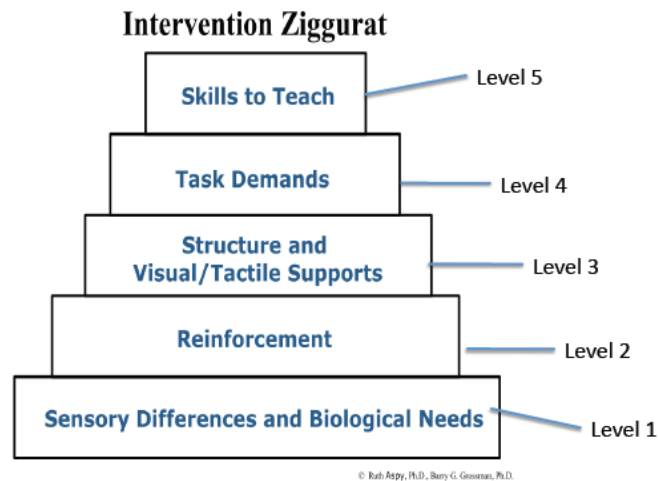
Intervention Ziggurat

Skills to Teach

Level 5

Task Demands

Level 4

Structure and Visual/Tactile Supports

Level 3

Reinforcement

Level 2

Sensory Differences and Biological Needs

Level 1

© Ruth Aspy, Ph.D., Barry G. Grossman, Ph.D.